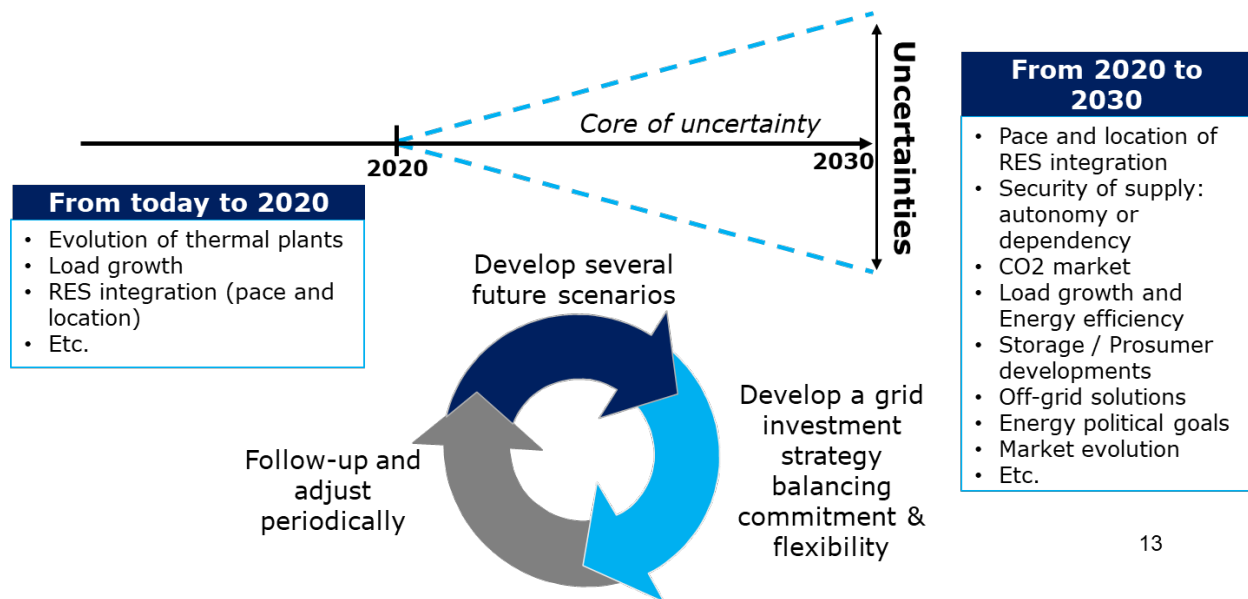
Core of uncertainty

2020

2030

Uncertainties

From today to 2020

- Evolution of thermal plants
- Load growth
- RES integration (pace and location)
- Etc.

From 2020 to 2030

- Pace and location of RES integration
- Security of supply: autonomy or dependency
- CO2 market
- Load growth and Energy efficiency
- Storage / Prosumer developments
- Off-grid solutions
- Energy political goals
- Market evolution
- Etc.

Develop several future scenarios

Develop a grid investment strategy balancing commitment & flexibility

Follow-up and adjust periodically

13